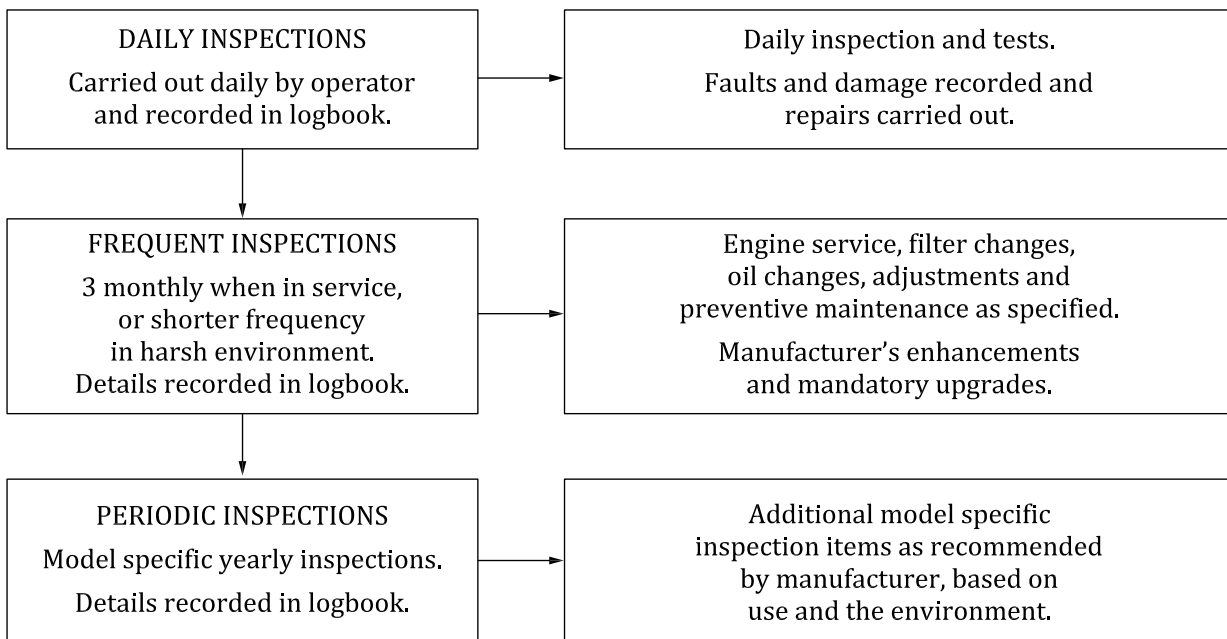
DAILY INSPECTIONS
Carried out daily by operator and recorded in logbook.

Daily inspection and tests.
Faults and damage recorded and repairs carried out.

FREQUENT INSPECTIONS
3 monthly when in service, or shorter frequency in harsh environment. Details recorded in logbook.

Engine service, filter changes, oil changes, adjustments and preventive maintenance as specified.
Manufacturer's enhancements and mandatory upgrades.

PERIODIC INSPECTIONS
Model specific yearly inspections.
Details recorded in logbook.

Additional model specific inspection items as recommended by manufacturer, based on use and the environment.